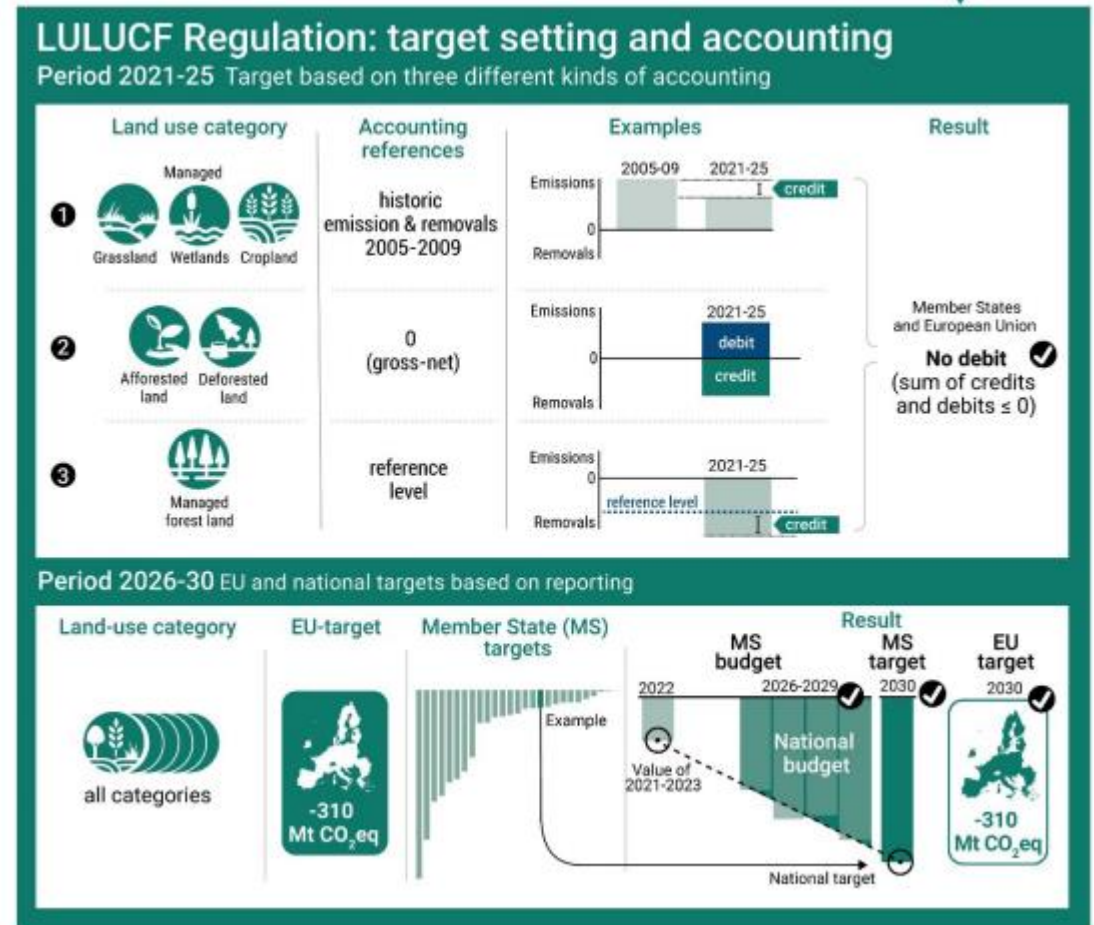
LULUCF Regulation: target setting and accounting

Period 2021-25 Target based on three different kinds of accounting

Land use category

Accounting references

Examples

Result

Managed

❶ Grassland Wetlands Cropland

historic emission & removals 2005-2009

2005-09 2021-25
Emissions
credit
0
Removals

❷ Afforested land Deforested land

0 (gross-net)

Emissions 2021-25
debit
0
credit
Removals

❸ Managed forest land

reference level

Emissions 2021-25
0
reference level
Removals credit

Member States and European Union

No debit

(sum of credits and debits ≤ 0)

Period 2026-30 EU and national targets based on reporting

Land-use category

all categories

EU-target

-310 Mt $CO_2$eq

Member State (MS) targets

Example

Result

MS budget

MS target

EU target

2022

2026-2029

2030

2030

Value of 2021-2023

National budget

National target

-310 Mt $CO_2$eq